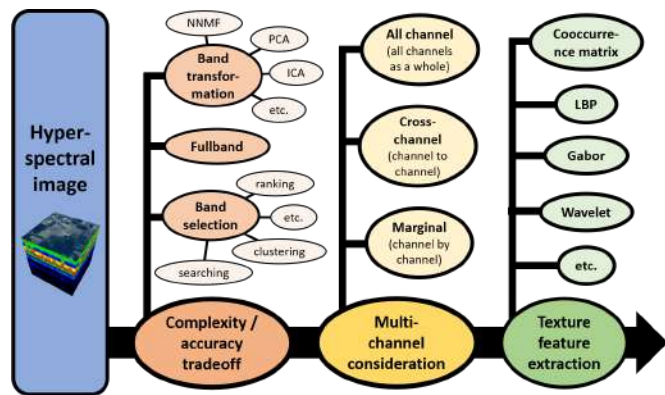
Hyper-spectral image

NNMF

PCA

Band transformation

ICA

etc.

Fullband

ranking

Band selection

etc.

clustering

searching

Complexity / accuracy tradeoff

All channel (all channels as a whole)

Cross-channel (channel to channel)

Marginal (channel by channel)

Multi-channel consideration

Cooccurrence matrix

LBP

Gabor

Wavelet

etc.

Texture feature extraction